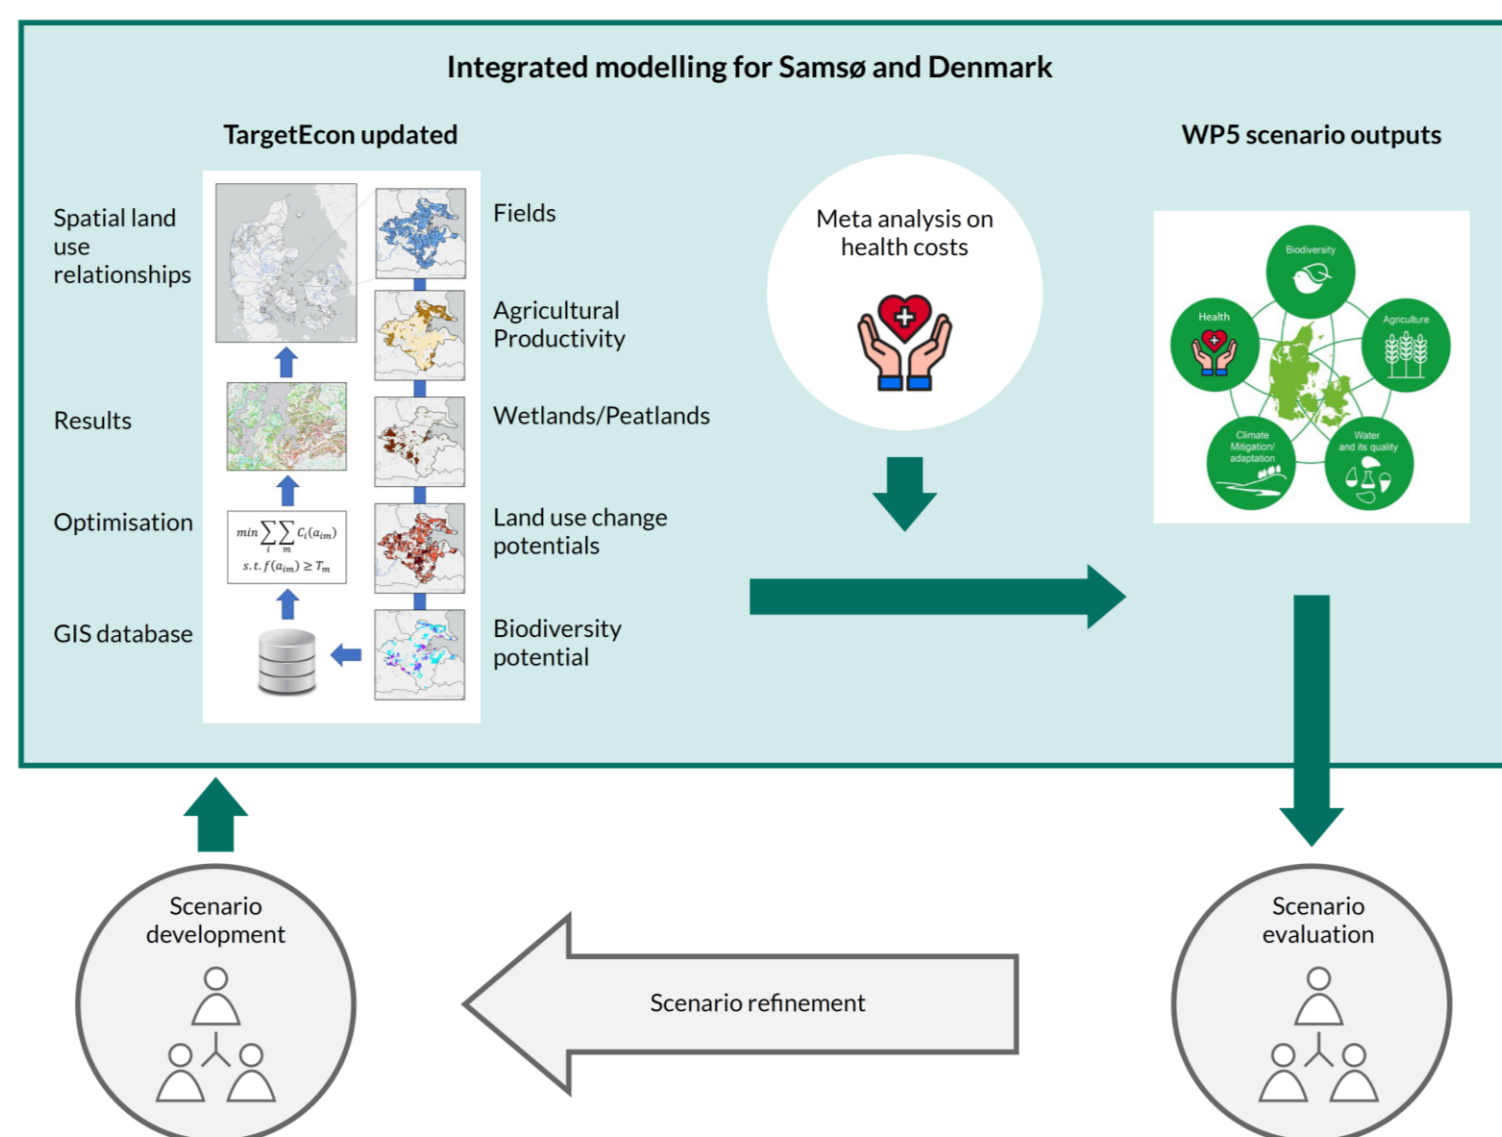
Integrated modelling for Samsø and Denmark

TargetEcon updated

Spatial land use relationships

Results

Optimisation

$min \sum_{i} \sum_{m} C_i(a_{im})$
$s.t. f(a_{im}) \geq T_m$

GIS database

Fields

Agricultural Productivity

Wetlands/Peatlands

Land use change potentials

Biodiversity potential

Meta analysis on health costs

WP5 scenario outputs

Biodiversity

Health

Agriculture

Climate Mitigation/ adaptation

Water and its quality

Scenario development

Scenario refinement

Scenario evaluation